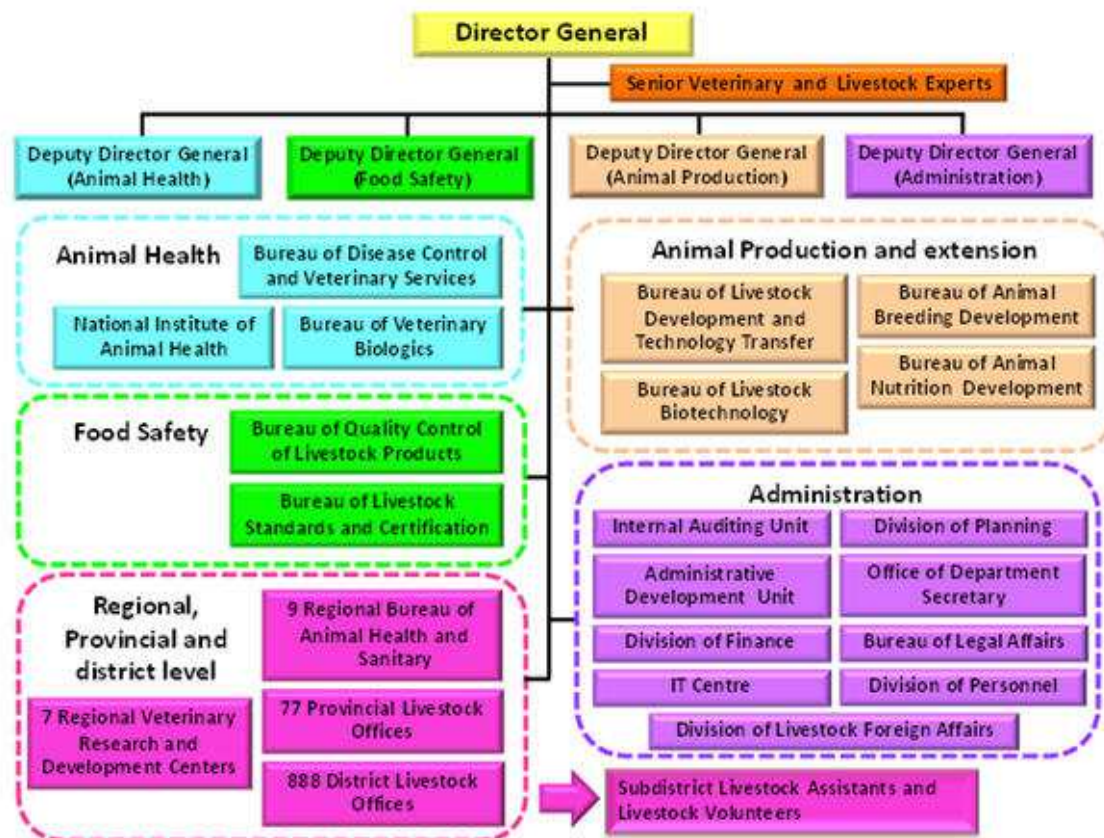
Director General

Senior Veterinary and Livestock Experts

Deputy Director General (Animal Health)

Deputy Director General (Food Safety)

Deputy Director General (Animal Production)

Deputy Director General (Administration)

Animal Health

Bureau of Disease Control and Veterinary Services

National Institute of Animal Health

Bureau of Veterinary Biologics

Food Safety

Bureau of Quality Control of Livestock Products

Bureau of Livestock Standards and Certification

Regional, Provincial and district level

9 Regional Bureau of Animal Health and Sanitary

7 Regional Veterinary Research and Development Centers

77 Provincial Livestock Offices

888 District Livestock Offices

Animal Production and extension

Bureau of Livestock Development and Technology Transfer

Bureau of Animal Breeding Development

Bureau of Animal Nutrition Development

Bureau of Livestock Biotechnology

Administration

Internal Auditing Unit

Division of Planning

Administrative Development Unit

Office of Department Secretary

Division of Finance

Bureau of Legal Affairs

IT Centre

Division of Personnel

Division of Livestock Foreign Affairs

Subdistrict Livestock Assistants and Livestock Volunteers